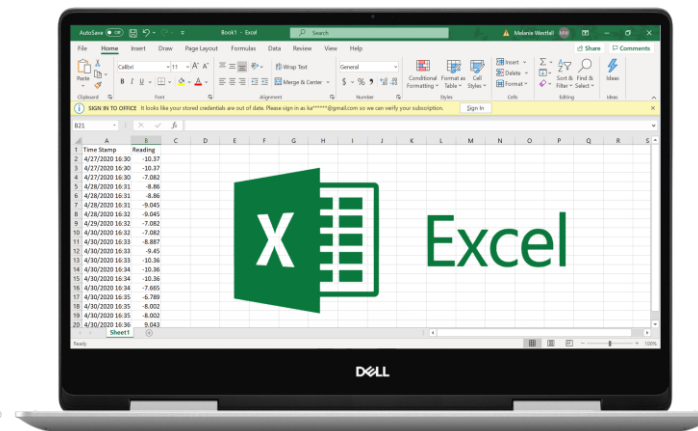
AutoSave Off Book1 - Excel Search Melanie Westfall MW

File Home Insert Draw Page Layout Formulas Data Review View Help Share Comments

Paste Calibri 11 Wrap Text General Conditional Formatting Format as Table Cell Styles Insert Delete Format Sort & Filter Find & Select Ideas

Clipboard Font Alignment Merge & Center Number Styles Cells Editing Ideas

SIGN IN TO OFFICE It looks like your stored credentials are out of date. Please sign in as ka*****@gmail.com so we can verify your subscription. Sign In

B21 fx

| | A | B | C | D | E | F | G | H | I | J | K | L | M | N | O | P | Q | R |
|---|---|---|---|---|---|---|---|---|---|---|---|---|---|---|---|---|---|---|
| 1 | Time Stamp | Reading | | | | | | | | | | | | | | | | |
| 2 | 4/27/2020 16:30 | -10.37 | | | | | | | | | | | | | | | | |
| 3 | 4/27/2020 16:30 | -10.37 | | | | | | | | | | | | | | | | |
| 4 | 4/27/2020 16:30 | -7.082 | | | | | | | | | | | | | | | | |
| 5 | 4/28/2020 16:31 | -8.86 | | | | | | | | | | | | | | | | |
| 6 | 4/28/2020 16:31 | -8.86 | | | | | | | | | | | | | | | | |
| 7 | 4/28/2020 16:31 | -9.045 | | | | | | | | | | | | | | | | |
| 8 | 4/28/2020 16:32 | -9.045 | | | | | | | | | | | | | | | | |
| 9 | 4/29/2020 16:32 | -7.082 | | | | | | | | | | | | | | | | |
| 10 | 4/30/2020 16:32 | -7.082 | | | | | | | | | | | | | | | | |
| 11 | 4/30/2020 16:33 | -8.887 | | | | | | | | | | | | | | | | |
| 12 | 4/30/2020 16:33 | -9.45 | | | | | | | | | | | | | | | | |
| 13 | 4/30/2020 16:33 | -10.36 | | | | | | | | | | | | | | | | |
| 14 | 4/30/2020 16:34 | -10.36 | | | | | | | | | | | | | | | | |
| 15 | 4/30/2020 16:34 | -10.36 | | | | | | | | | | | | | | | | |
| 16 | 4/30/2020 16:34 | -7.665 | | | | | | | | | | | | | | | | |
| 17 | 4/30/2020 16:35 | -6.789 | | | | | | | | | | | | | | | | |
| 18 | 4/30/2020 16:35 | -8.002 | | | | | | | | | | | | | | | | |
| 19 | 4/30/2020 16:35 | -8.002 | | | | | | | | | | | | | | | | |
| 20 | 4/30/2020 16:36 | 9.043 | | | | | | | | | | | | | | | | |

Sheet1

Ready 100%

X Excel

DELL